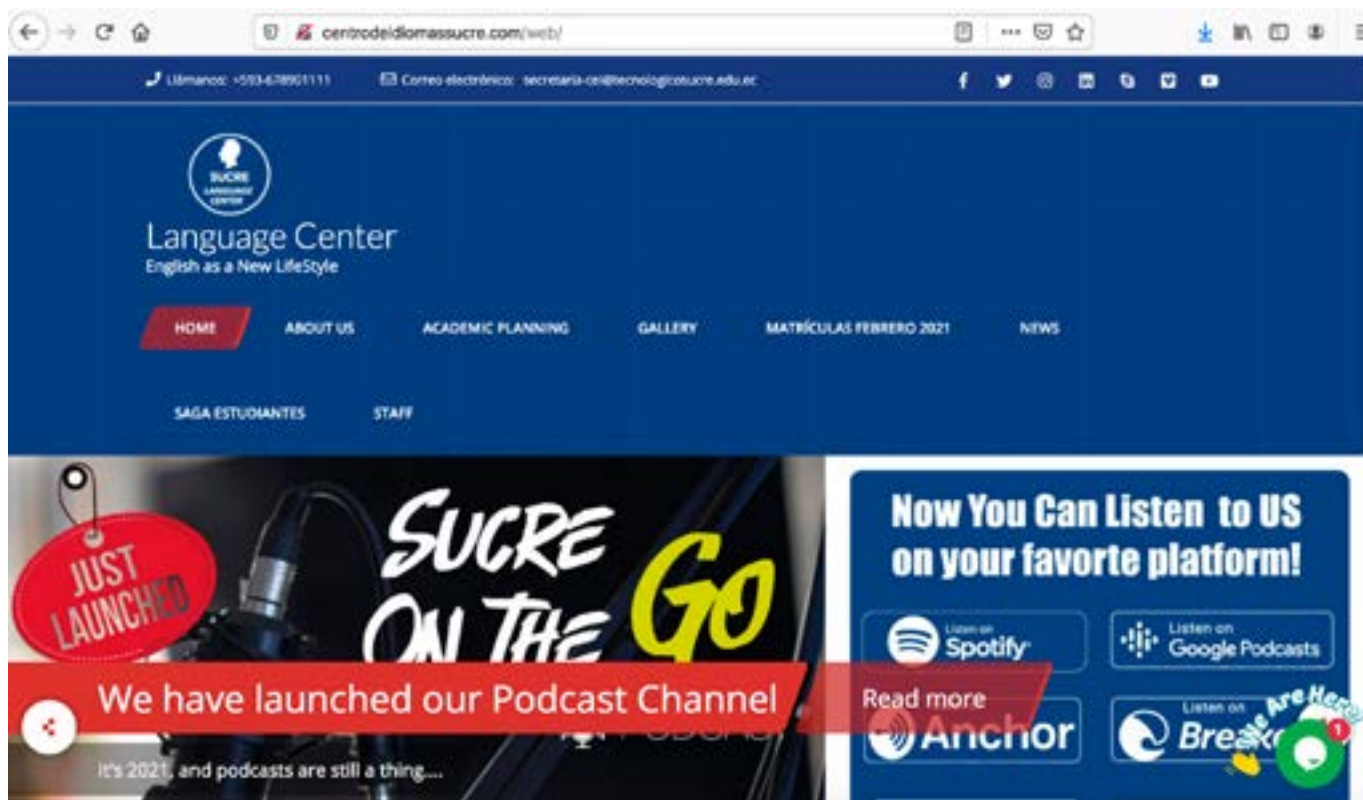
centrodeidiomassucre.com/web/

Llámanos: +593-678901111 Correo electrónico: secretaria-cei@tecnologicosucre.edu.ec

SUCRE LANGUAGE CENTER

Language Center
English as a New LifeStyle

HOME ABOUT US ACADEMIC PLANNING GALLERY MATRÍCULAS FEBRERO 2021 NEWS

SAGA ESTUDIANTES STAFF

JUST LAUNCHED

SUCRE ON THE GO

We have launched our Podcast Channel

Read more

It's 2021, and podcasts are still a thing....

Now You Can Listen to US on your favorte platform!

Listen on Spotify

Listen on Google Podcasts

Anchor

Listen on Brea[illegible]

We Are Here!

1